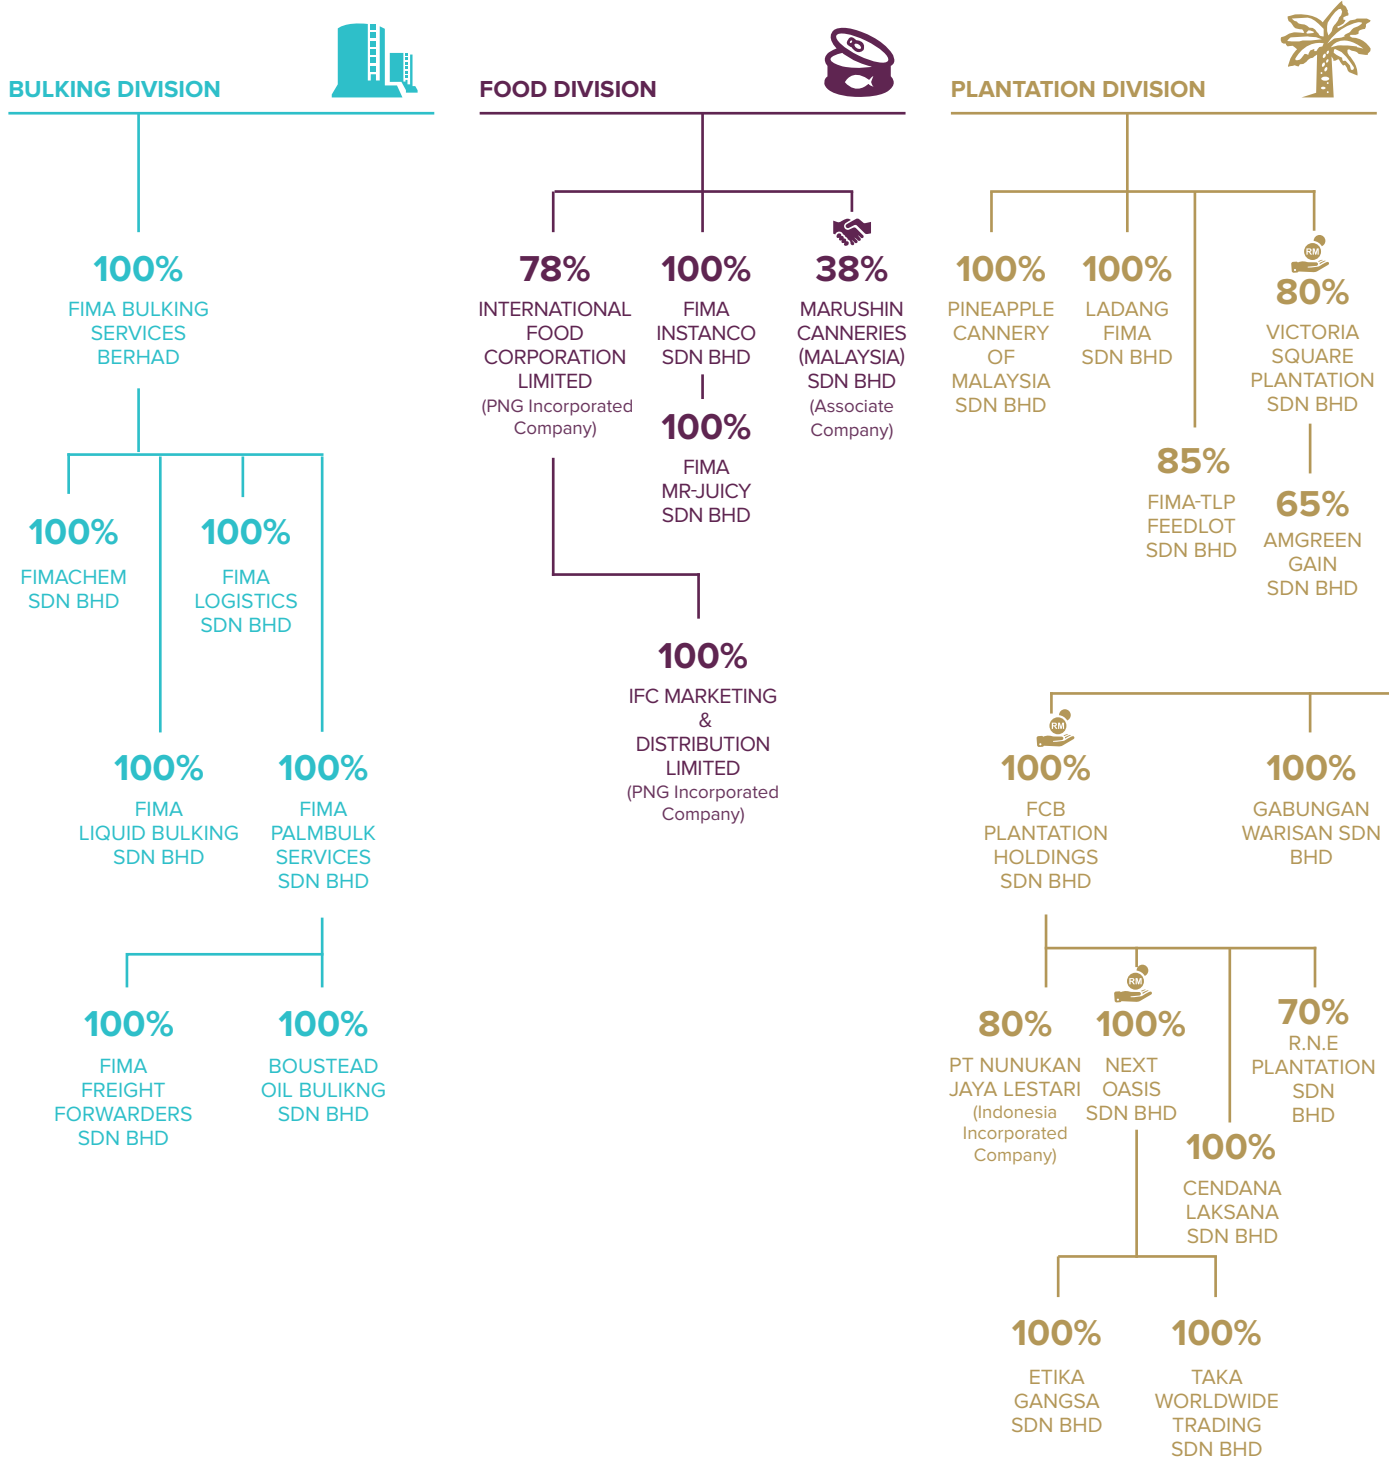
BULKING DIVISION

100%
FIMA BULKING SERVICES BERHAD

100%
FIMACHEM SDN BHD

100%
FIMA LOGISTICS SDN BHD

100%
FIMA LIQUID BULKING SDN BHD

100%
FIMA PALMBULK SERVICES SDN BHD

100%
FIMA FREIGHT FORWARDERS SDN BHD

100%
BOUSTEAD OIL BULIKNG SDN BHD

FOOD DIVISION

78%
INTERNATIONAL FOOD CORPORATION LIMITED
(PNG Incorporated Company)

100%
FIMA INSTANCO SDN BHD

100%
FIMA MR-JUICY SDN BHD

38%
MARUSHIN CANNERIES (MALAYSIA) SDN BHD
(Associate Company)

100%
IFC MARKETING & DISTRIBUTION LIMITED
(PNG Incorporated Company)

PLANTATION DIVISION

100%
PINEAPPLE CANNERY OF MALAYSIA SDN BHD

100%
LADANG FIMA SDN BHD

RM
80%
VICTORIA SQUARE PLANTATION SDN BHD

85%
FIMA-TLP FEEDLOT SDN BHD

65%
AMGREEN GAIN SDN BHD

RM
100%
FCB PLANTATION HOLDINGS SDN BHD

100%
GABUNGAN WARISAN SDN BHD

80%
PT NUNUKAN JAYA LESTARI
(Indonesia Incorporated Company)

RM
100%
NEXT OASIS SDN BHD

70%
R.N.E PLANTATION SDN BHD

100%
CENDANA LAKSANA SDN BHD

100%
ETIKA GANGSA SDN BHD

100%
TAKA WORLDWIDE TRADING SDN BHD